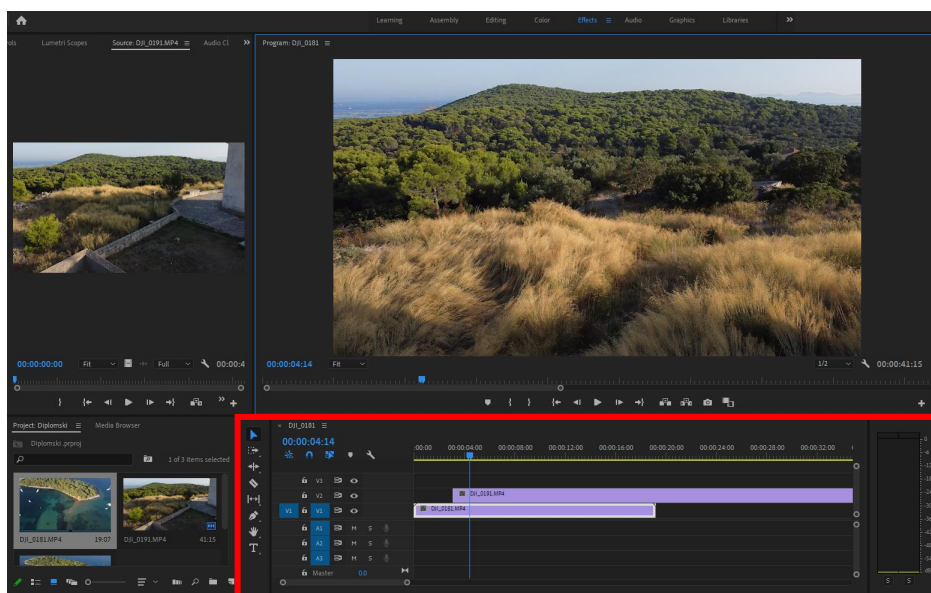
Learning Assembly Editing Color Effects ≡ Audio Graphics Libraries »

ols Lumetri Scopes Source: DJI_0191.MP4 ≡ Audio Cl »

Program: DJI_0181 ≡

00:00:00:00 Fit Full 00:00:4

00:00:04:14 Fit 1/2 00:00:41:15

Project: Diplomski ≡ Media Browser

Diplomski.prproj

1 of 3 items selected

DJI_0181.MP4 19:07

DJI_0191.MP4 41:15

DJI_0181 ≡

00:00:04:14

:00:00 00:00:04:00 00:00:08:00 00:00:12:00 00:00:16:00 00:00:20:00 00:00:24:00 00:00:28:00 00:00:32:00

V3

V2

V1 V1

A1 M S

A2 M S

A3 M S

Master 0.0

DJI_0191.MP4

DJI_0181.MP4

S S